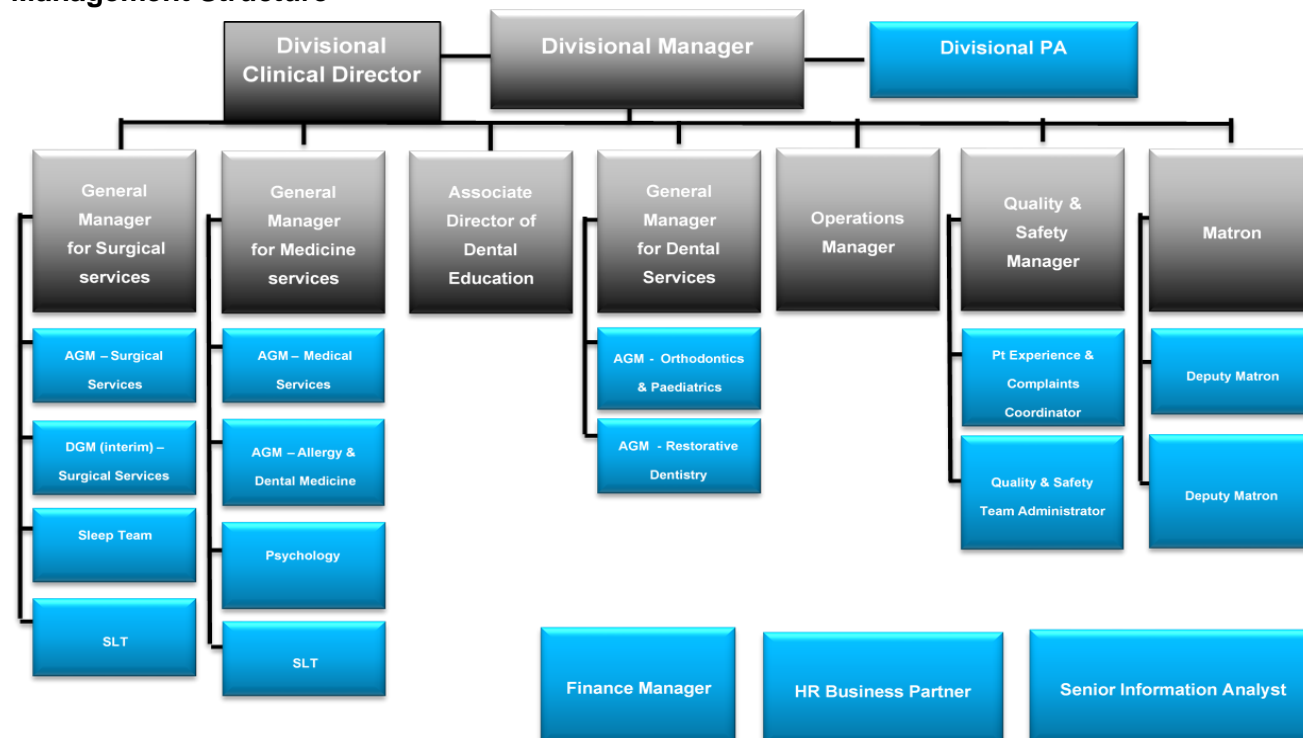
Management Structure

Divisional Clinical Director

Divisional Manager

Divisional PA

General Manager for Surgical services

AGM – Surgical Services

DGM (interim) – Surgical Services

Sleep Team

SLT

General Manager for Medicine services

AGM – Medical Services

AGM – Allergy & Dental Medicine

Psychology

SLT

Associate Director of Dental Education

General Manager for Dental Services

AGM - Orthodontics & Paediatrics

AGM - Restorative Dentistry

Operations Manager

Quality & Safety Manager

Pt Experience & Complaints Coordinator

Quality & Safety Team Administrator

Matron

Deputy Matron

Deputy Matron

Finance Manager

HR Business Partner

Senior Information Analyst